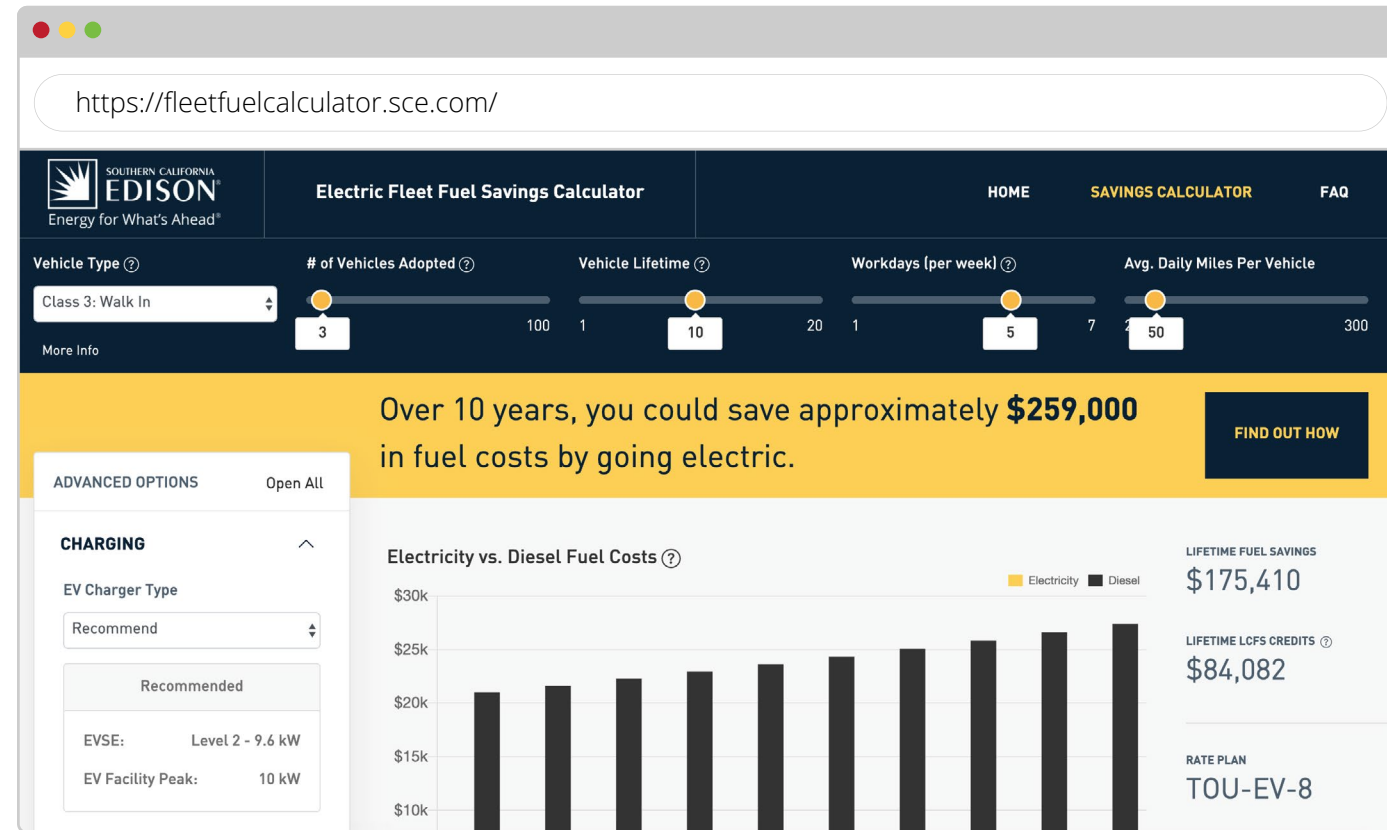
https://fleetfuelcalculator.sce.com/

SOUTHERN CALIFORNIA EDISON®
Energy for What's Ahead®

Electric Fleet Fuel Savings Calculator

HOME SAVINGS CALCULATOR FAQ

Vehicle Type ?
Class 3: Walk In
More Info

# of Vehicles Adopted ?
3
100

Vehicle Lifetime ?
1
10
20

Workdays (per week) ?
1
5
7

Avg. Daily Miles Per Vehicle
2
50
300

Over 10 years, you could save approximately **$259,000** in fuel costs by going electric.

FIND OUT HOW

ADVANCED OPTIONS Open All

CHARGING

EV Charger Type
Recommend

Recommended

EVSE: Level 2 - 9.6 kW
EV Facility Peak: 10 kW

Electricity vs. Diesel Fuel Costs ?

Electricity Diesel

$30k
$25k
$20k
$15k
$10k

LIFETIME FUEL SAVINGS
$175,410

LIFETIME LCFS CREDITS ?
$84,082

RATE PLAN
TOU-EV-8